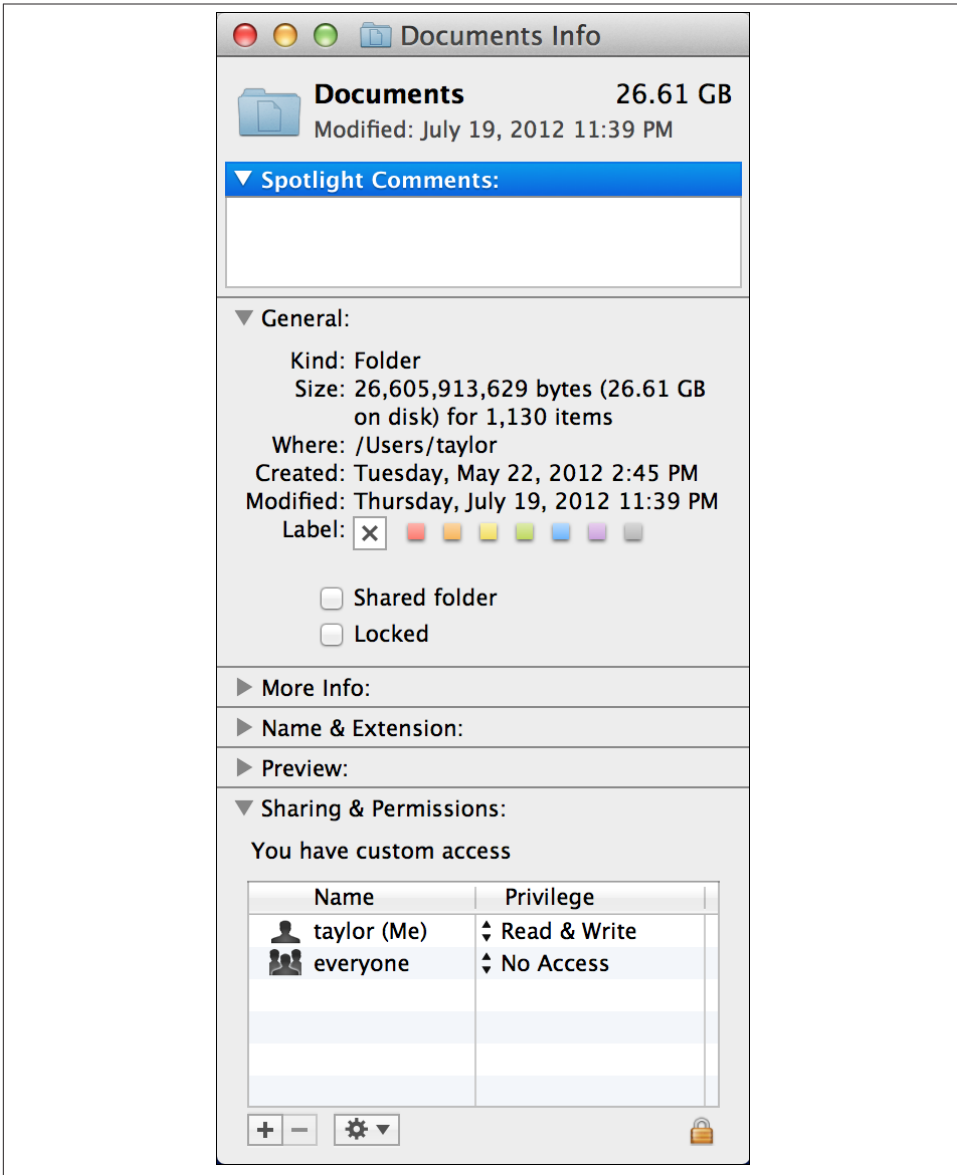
Documents Info

Documents 26.61 GB
Modified: July 19, 2012 11:39 PM

Spotlight Comments:

General:

Kind: Folder
Size: 26,605,913,629 bytes (26.61 GB on disk) for 1,130 items
Where: /Users/taylor
Created: Tuesday, May 22, 2012 2:45 PM
Modified: Thursday, July 19, 2012 11:39 PM
Label:

Shared folder
Locked

More Info:
Name & Extension:
Preview:
Sharing & Permissions:

You have custom access

| Name | Privilege |
|---|---|
| taylor (Me) | Read & Write |
| everyone | No Access |

+ −